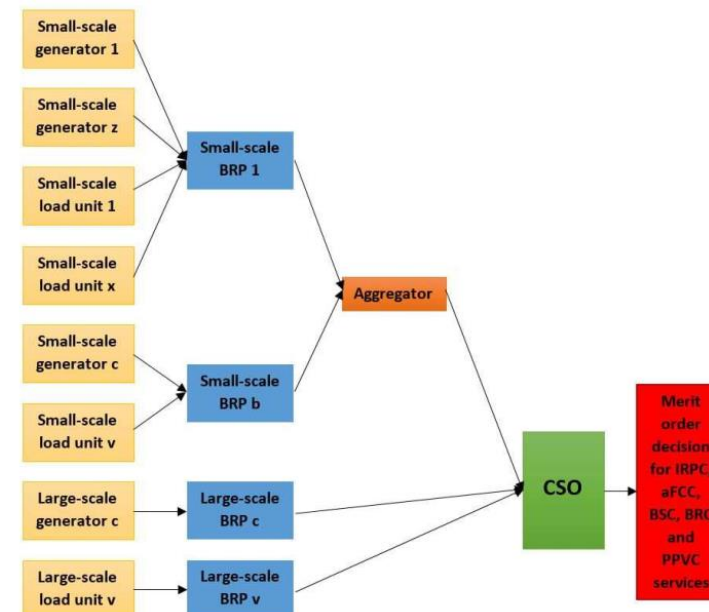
Small-scale generator 1

Small-scale generator z

Small-scale load unit 1

Small-scale load unit x

Small-scale generator c

Small-scale load unit v

Large-scale generator c

Large-scale load unit v

Small-scale BRP 1

Small-scale BRP b

Large-scale BRP c

Large-scale BRP v

Aggregator

CSO

Merit order decision for IRPC, aFCC, BSC, BRC and PPVC services